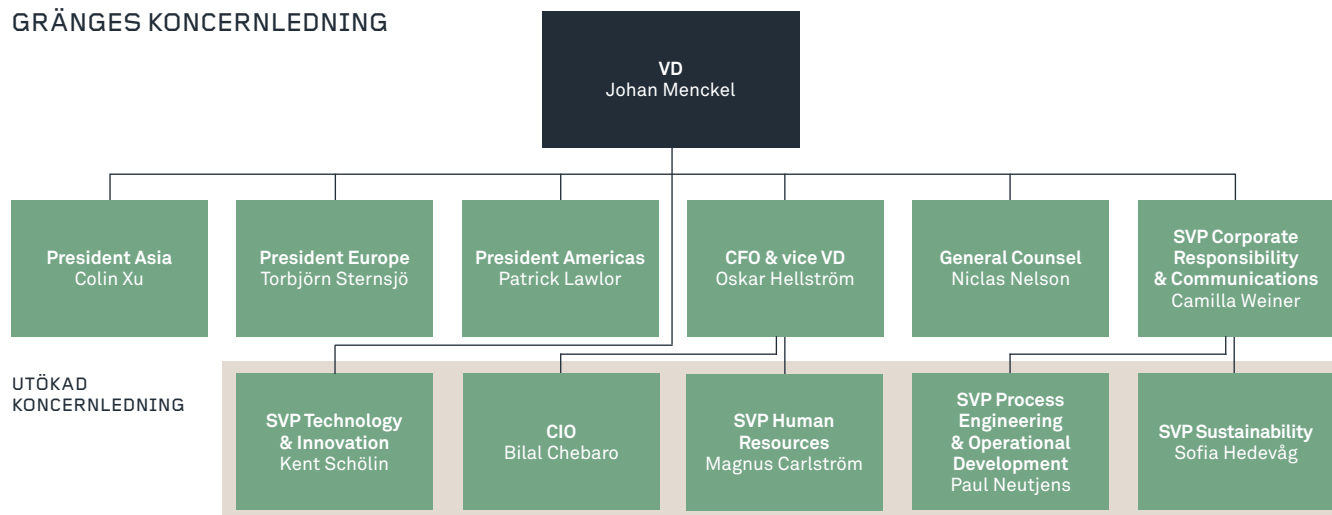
GRÄNGES KONCERNLEDNING

**VD**
Johan Menckel

**President Asia**
Colin Xu

**President Europe**
Torbjörn Sternsjö

**President Americas**
Patrick Lawlor

**CFO & vice VD**
Oskar Hellström

**General Counsel**
Niclas Nelson

**SVP Corporate Responsibility & Communications**
Camilla Weiner

UTÖKAD KONCERNLEDNING

**SVP Technology & Innovation**
Kent Schölin

**CIO**
Bilal Chebaro

**SVP Human Resources**
Magnus Carlström

**SVP Process Engineering & Operational Development**
Paul Neutjens

**SVP Sustainability**
Sofia Hedevåg